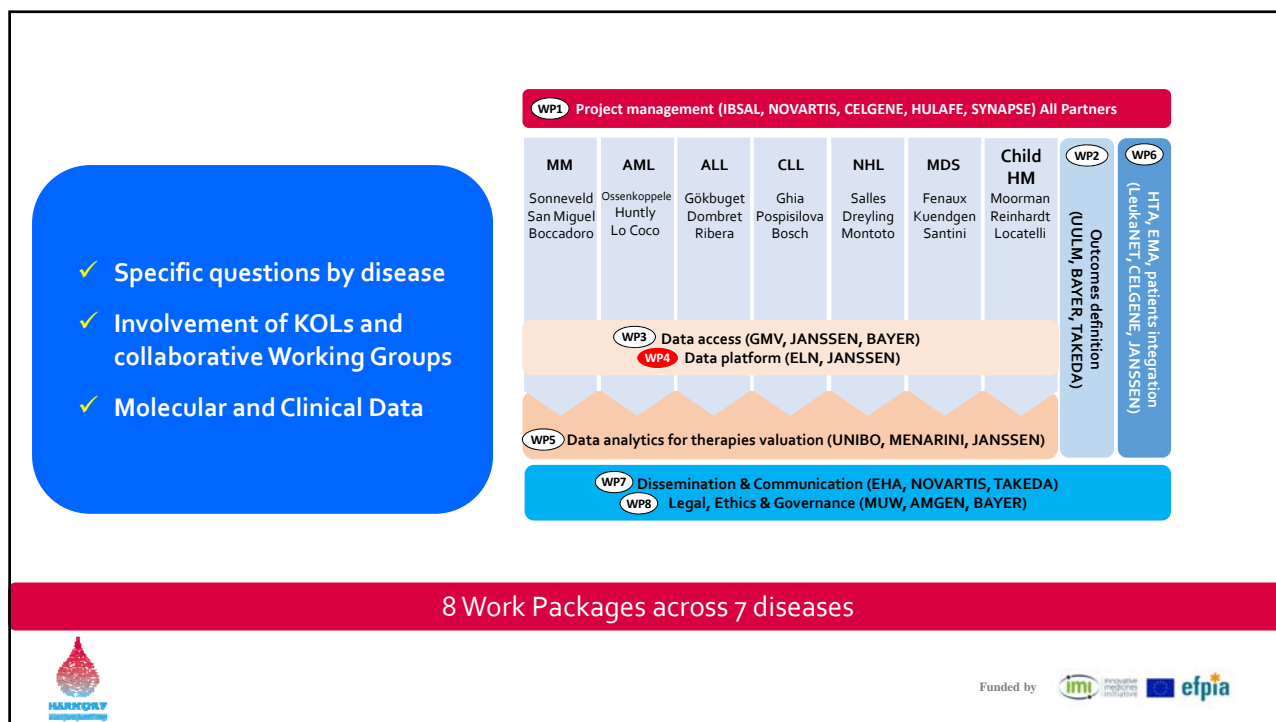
✓ Specific questions by disease

✓ Involvement of KOLs and collaborative Working Groups

✓ Molecular and Clinical Data

WP1 Project management (IBSAL, NOVARTIS, CELGENE, HULAFE, SYNAPSE) All Partners

| MM | AML | ALL | CLL | NHL | MDS | Child HM |
|---|---|---|---|---|---|---|
| Sonneveld San Miguel Boccadoro | Ossenkoppele Huntly Lo Coco | Gökbuget Dombret Ribera | Ghia Pospisilova Bosch | Salles Dreyling Montoto | Fenaux Kuendgen Santini | Moorman Reinhardt Locatelli |

WP2 Outcomes definition (UULM, BAYER, TAKEDA)

WP6 HTA, EMA, patients integration (LeukaNET, CELGENE, JANSSEN)

WP3 Data access (GMV, JANSSEN, BAYER)
WP4 Data platform (ELN, JANSSEN)

WP5 Data analytics for therapies valuation (UNIBO, MENARINI, JANSSEN)

WP7 Dissemination & Communication (EHA, NOVARTIS, TAKEDA)
WP8 Legal, Ethics & Governance (MUW, AMGEN, BAYER)

8 Work Packages across 7 diseases

HARMONY

Funded by imi innovative medicines initiative efpia